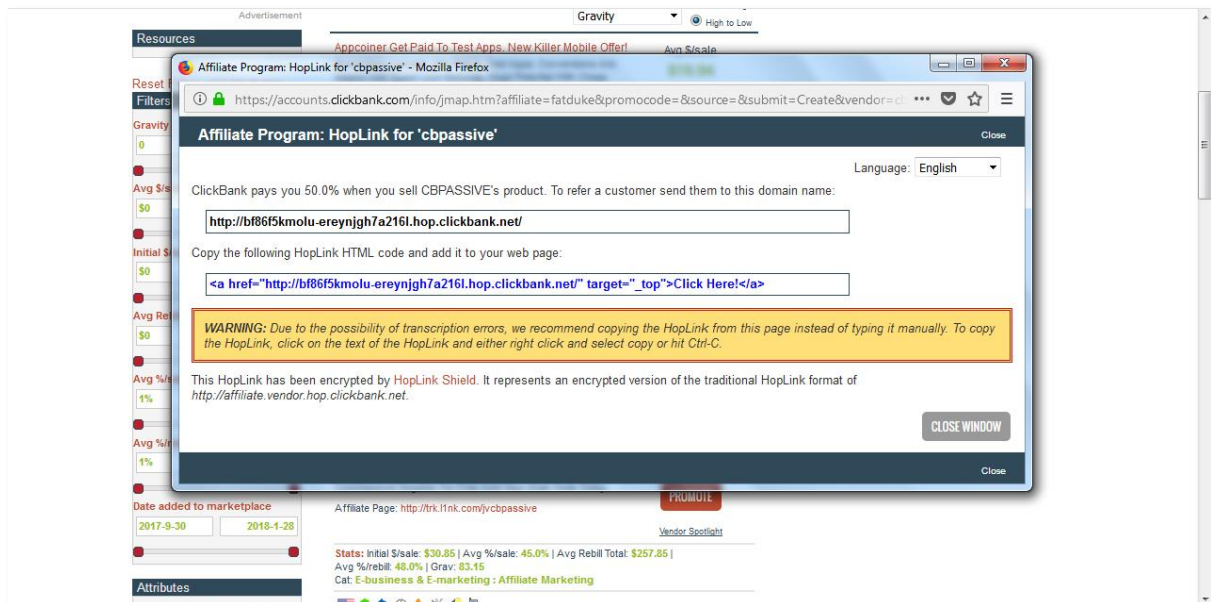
Advertisement

Gravity

High to Low

Resources

Appcoiner Get Paid To Test Apps. New Killer Mobile Offer!

Avg $/sale

Reset

Filters

Gravity

0

Avg $/s

$0

Initial $

$0

Avg Re

$0

Avg %/

1%

Avg %/

1%

Affiliate Program: HopLink for 'cbpassive' - Mozilla Firefox

https://accounts.clickbank.com/info/jmap.htm?affiliate=fatduke&promocode=&source=&submit=Create&vendor=c

Affiliate Program: HopLink for 'cbpassive'

Close

Language: English

ClickBank pays you 50.0% when you sell CBPASSIVE's product. To refer a customer send them to this domain name:

http://bf86f5kmolu-ereynjgh7a216l.hop.clickbank.net/

Copy the following HopLink HTML code and add it to your web page:

<a href="http://bf86f5kmolu-ereynjgh7a216l.hop.clickbank.net/" target="_top">Click Here!</a>

WARNING: Due to the possibility of transcription errors, we recommend copying the HopLink from this page instead of typing it manually. To copy the HopLink, click on the text of the HopLink and either right click and select copy or hit Ctrl-C.

This HopLink has been encrypted by HopLink Shield. It represents an encrypted version of the traditional HopLink format of http://affiliate.vendor.hop.clickbank.net.

CLOSE WINDOW

Close

PROMOTE

Date added to marketplace

2017-9-30

2018-1-28

Affiliate Page: http://trk.l1nk.com/jvcbpassive

Vendor Spotlight

Stats: Initial $/sale: $30.85 | Avg %/sale: 45.0% | Avg Rebill Total: $257.85 | Avg %/rebill: 48.0% | Grav: 83.15

Cat: E-business & E-marketing : Affiliate Marketing

Attributes